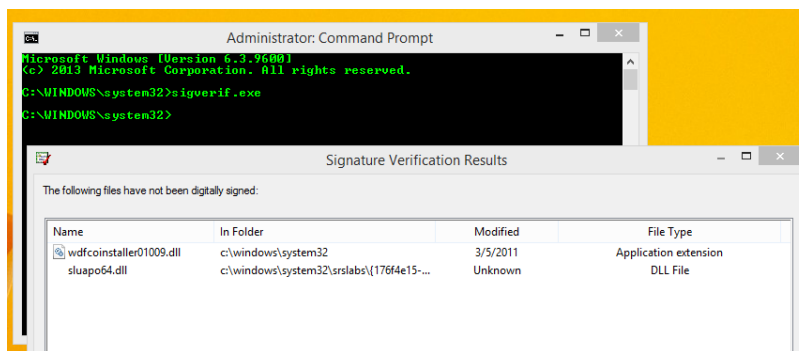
Administrator: Command Prompt

Microsoft Windows [Version 6.3.9600]
(c) 2013 Microsoft Corporation. All rights reserved.

C:\WINDOWS\system32>sigverif.exe

C:\WINDOWS\system32>

Signature Verification Results

The following files have not been digitally signed:

| Name | In Folder | Modified | File Type |
|---|---|---|---|
| wdfcoinstaller01009.dll | c:\windows\system32 | 3/5/2011 | Application extension |
| sluapo64.dll | c:\windows\system32\srslabs\{176f4e15-... | Unknown | DLL File |